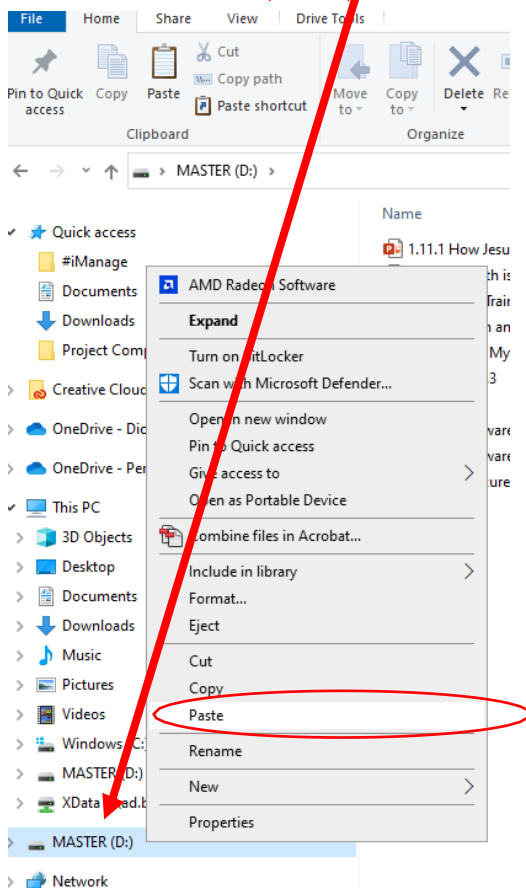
File Home Share View Drive Tools

Pin to Quick access Copy Paste Cut Copy path Paste shortcut
Clipboard

Move to Copy to Delete Re
Organize

MASTER (D:)

Quick access
#iManage
Documents
Downloads
Project Comp
Creative Cloud
OneDrive - Dic
OneDrive - Per
This PC
3D Objects
Desktop
Documents
Downloads
Music
Pictures
Videos
Windows (C:
MASTER (D:)
XData
MASTER (D:)
Network

Name
1.11.1 How Jesu
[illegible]
Trai
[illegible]
My
3
vare
vare
ture

AMD Radeon Software
Expand
Turn on BitLocker
Scan with Microsoft Defender...
Open in new window
Pin to Quick access
Give access to
Open as Portable Device
Combine files in Acrobat...
Include in library
Format...
Eject
Cut
Copy
Paste
Rename
New
Properties